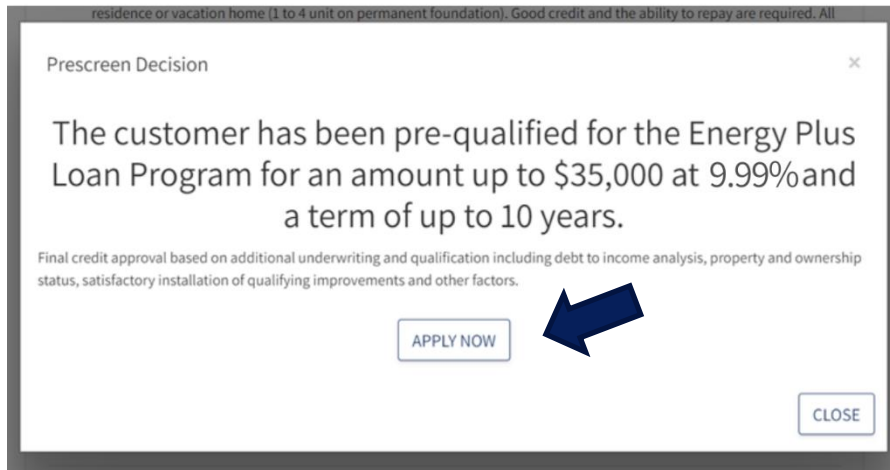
residence or vacation home (1 to 4 unit on permanent foundation). Good credit and the ability to repay are required. All

Prescreen Decision

×

The customer has been pre-qualified for the Energy Plus Loan Program for an amount up to $35,000 at 9.99%and a term of up to 10 years.

Final credit approval based on additional underwriting and qualification including debt to income analysis, property and ownership status, satisfactory installation of qualifying improvements and other factors.

APPLY NOW

CLOSE